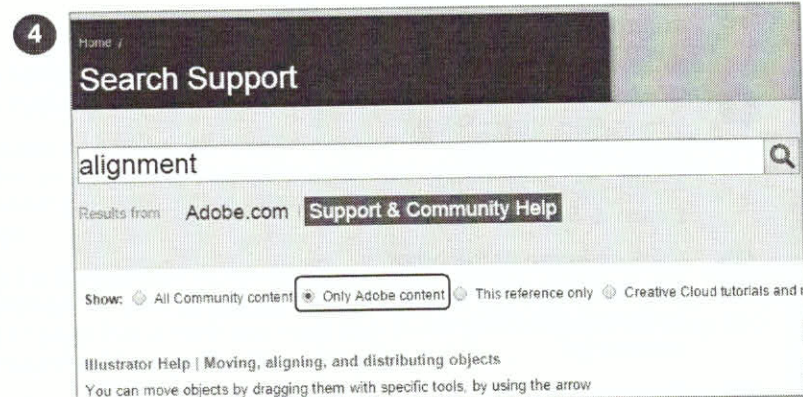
4

Home /

Search Support

alignment

Results from Adobe.com Support & Community Help

Show: All Community content Only Adobe content This reference only Creative Cloud tutorials and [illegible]

Illustrator Help | Moving, aligning, and distributing objects

You can move objects by dragging them with specific tools, by using the arrow